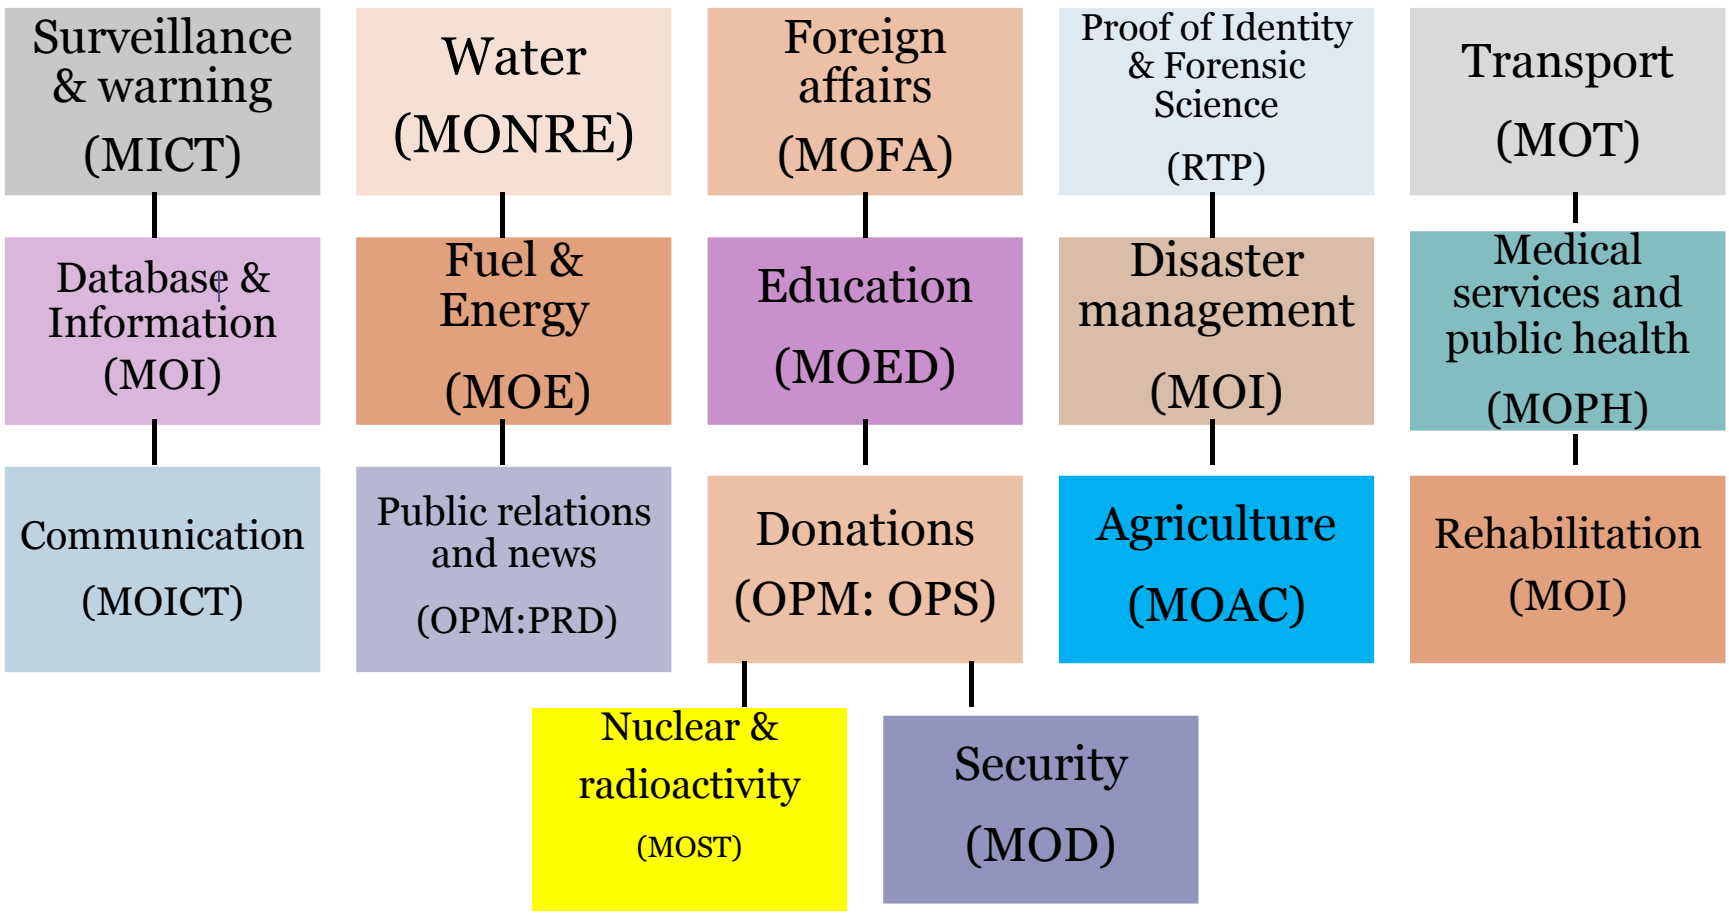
Surveillance & warning (MICT)

Water (MONRE)

Foreign affairs (MOFA)

Proof of Identity & Forensic Science (RTP)

Transport (MOT)

Database & Information (MOI)

Fuel & Energy (MOE)

Education (MOED)

Disaster management (MOI)

Medical services and public health (MOPH)

Communication (MOICT)

Public relations and news (OPM:PRD)

Donations (OPM: OPS)

Agriculture (MOAC)

Rehabilitation (MOI)

Nuclear & radioactivity (MOST)

Security (MOD)